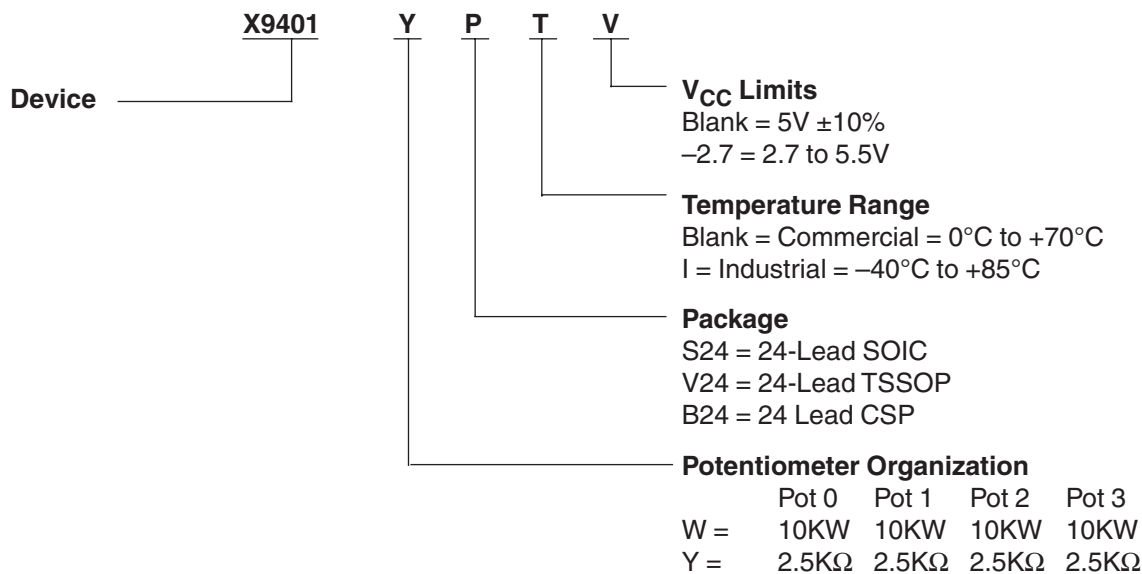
X9401 Y P T V

Device

$V_{CC}$ Limits
Blank = 5V ±10%
–2.7 = 2.7 to 5.5V

Temperature Range
Blank = Commercial = 0°C to +70°C
I = Industrial = –40°C to +85°C

Package
S24 = 24-Lead SOIC
V24 = 24-Lead TSSOP
B24 = 24 Lead CSP

Potentiometer Organization

| | Pot 0 | Pot 1 | Pot 2 | Pot 3 |
|---|---|---|---|---|
| W = | 10KW | 10KW | 10KW | 10KW |
| Y = | 2.5KΩ | 2.5KΩ | 2.5KΩ | 2.5KΩ |